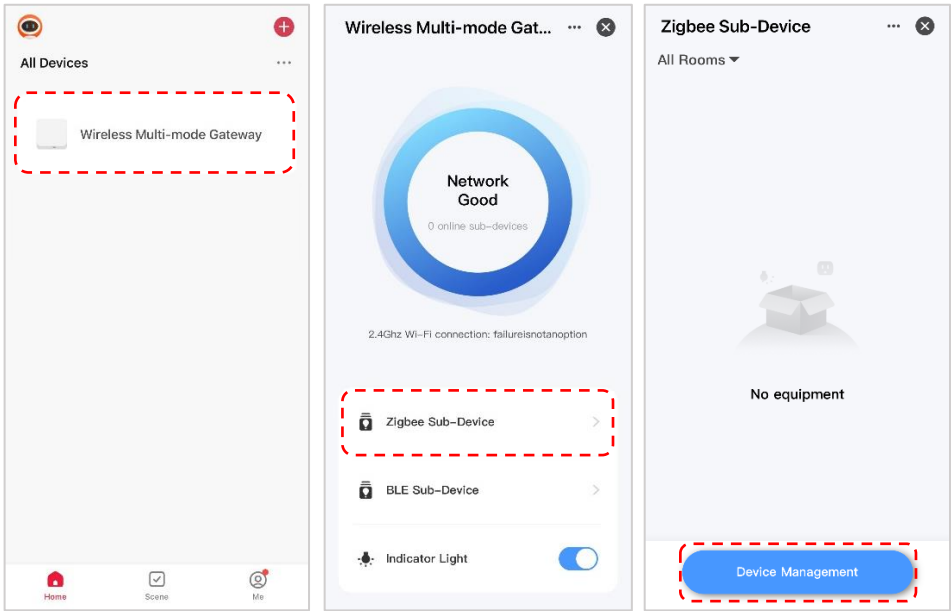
All Devices

Wireless Multi-mode Gateway

Home
Scene
Me

Wireless Multi-mode Gat...

Network
Good

0 online sub-devices

2.4Ghz Wi-Fi connection: failureisnotanoption

Zigbee Sub-Device

BLE Sub-Device

Indicator Light

Zigbee Sub-Device

All Rooms

No equipment

Device Management